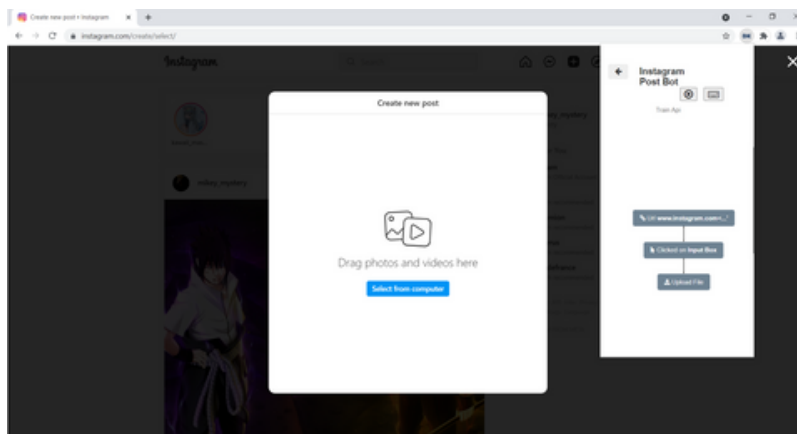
Create new post • Instagram
instagram.com/create/select/
Instagram
Create new post
Drag photos and videos here
Select from computer
Instagram Post Bot
Train Api
Url www.instagram.com/...
Clicked on Input Box
Upload File
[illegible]_mystery